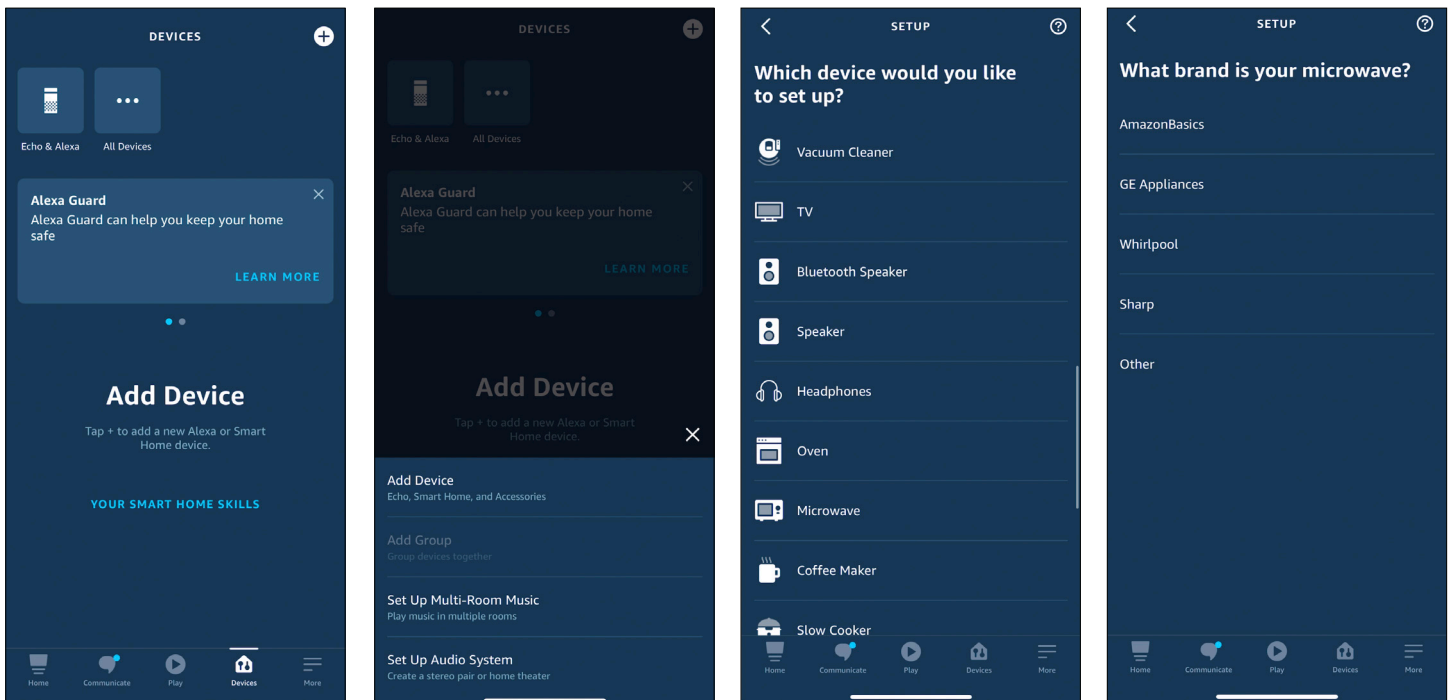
DEVICES

Echo & Alexa

All Devices

Alexa Guard

Alexa Guard can help you keep your home safe

LEARN MORE

Add Device

Tap + to add a new Alexa or Smart Home device.

YOUR SMART HOME SKILLS

Home Communicate Play Devices More

DEVICES

Echo & Alexa

All Devices

Alexa Guard

Alexa Guard can help you keep your home safe

LEARN MORE

Add Device

Tap + to add a new Alexa or Smart Home device.

Add Device
Echo, Smart Home, and Accessories

Add Group
Group devices together

Set Up Multi-Room Music
Play music in multiple rooms

Set Up Audio System
Create a stereo pair or home theater

SETUP

Which device would you like to set up?

Vacuum Cleaner

TV

Bluetooth Speaker

Speaker

Headphones

Oven

Microwave

Coffee Maker

Slow Cooker

Home Communicate Play Devices More

SETUP

What brand is your microwave?

AmazonBasics

GE Appliances

Whirlpool

Sharp

Other

Home Communicate Play Devices More